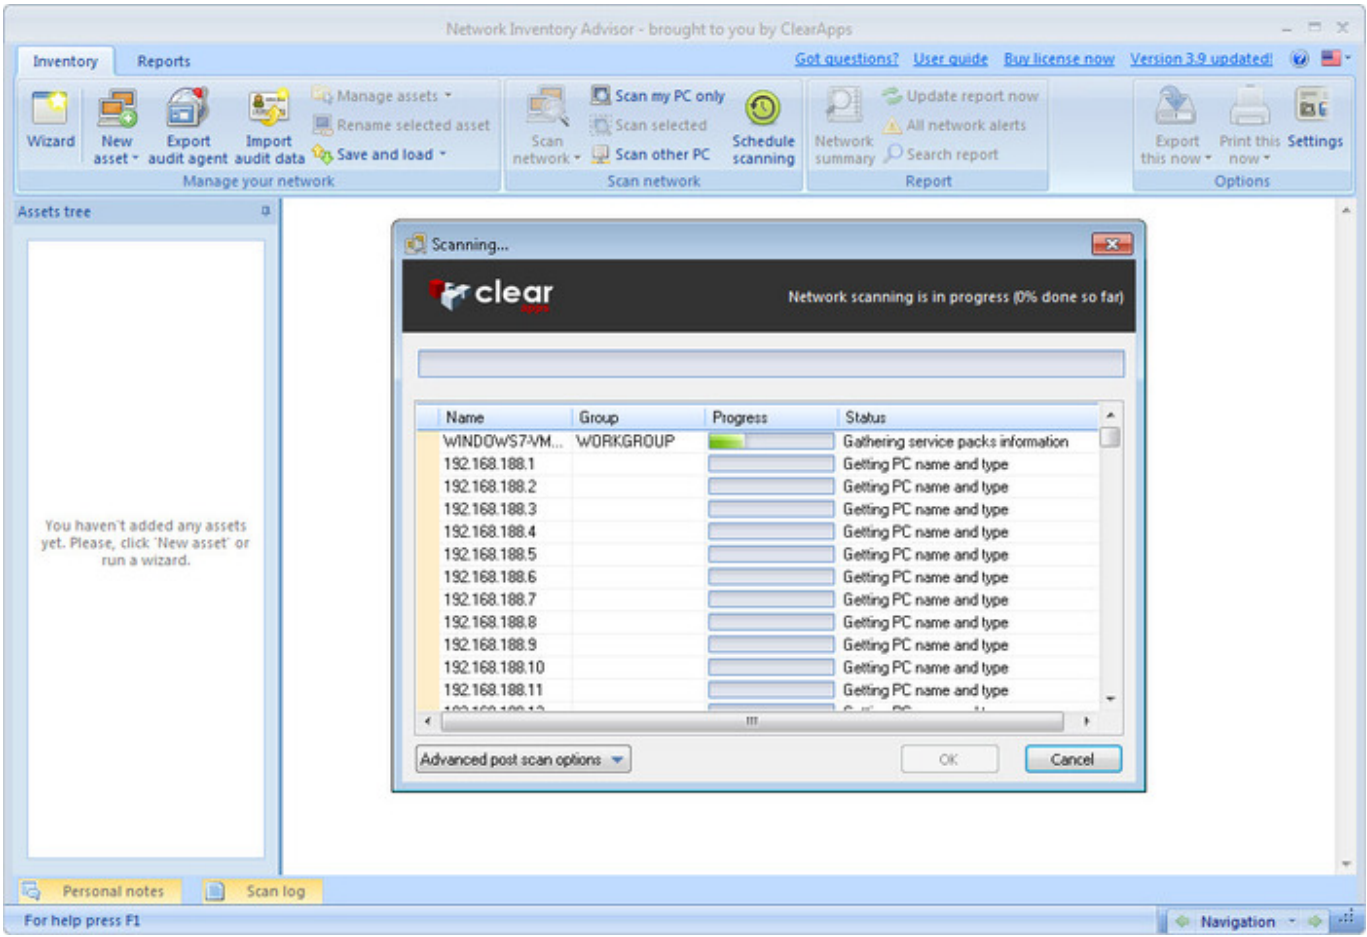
Network Inventory Advisor - brought to you by ClearApps

Inventory Reports

Got questions? User guide Buy license now Version 3.9 updated!

Wizard New asset Export audit agent Import audit data Manage assets Rename selected asset Save and load
Manage your network

Scan network Scan my PC only Scan selected Scan other PC Schedule scanning
Scan network

Network summary Update report now All network alerts Search report
Report

Export this now Print this now Settings
Options

Assets tree

You haven't added any assets yet. Please, click 'New asset' or run a wizard.

Scanning...

clear apps

Network scanning is in progress (0% done so far)

| Name | Group | Progress | Status |
|---|---|---|---|
| WINDOWS7-VM... | WORKGROUP | | Gathering service packs information |
| 192.168.188.1 | | | Getting PC name and type |
| 192.168.188.2 | | | Getting PC name and type |
| 192.168.188.3 | | | Getting PC name and type |
| 192.168.188.4 | | | Getting PC name and type |
| 192.168.188.5 | | | Getting PC name and type |
| 192.168.188.6 | | | Getting PC name and type |
| 192.168.188.7 | | | Getting PC name and type |
| 192.168.188.8 | | | Getting PC name and type |
| 192.168.188.9 | | | Getting PC name and type |
| 192.168.188.10 | | | Getting PC name and type |
| 192.168.188.11 | | | Getting PC name and type |
| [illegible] | | | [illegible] |

Advanced post scan options

OK Cancel

Personal notes Scan log

For help press F1

Navigation